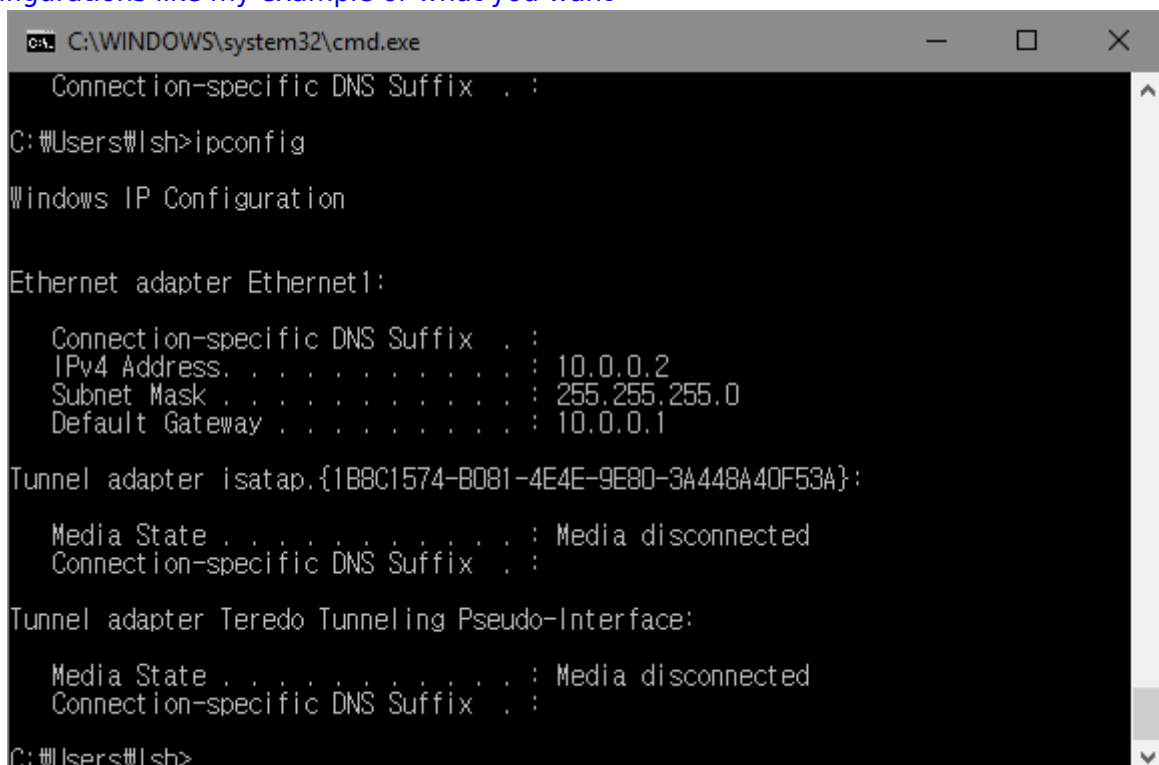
C:\WINDOWS\system32\cmd.exe

Connection-specific DNS Suffix . :

C:₩Users₩lsh>ipconfig

Windows IP Configuration

Ethernet adapter Ethernet1:

Connection-specific DNS Suffix . :
IPv4 Address. . . . . . . . . . . : 10.0.0.2
Subnet Mask . . . . . . . . . . . : 255.255.255.0
Default Gateway . . . . . . . . . : 10.0.0.1

Tunnel adapter isatap.{1B8C1574-B081-4E4E-9E80-3A448A40F53A}:

Media State . . . . . . . . . . . : Media disconnected
Connection-specific DNS Suffix . :

Tunnel adapter Teredo Tunneling Pseudo-Interface:

Media State . . . . . . . . . . . : Media disconnected
Connection-specific DNS Suffix . :

C:₩Users₩lsh>